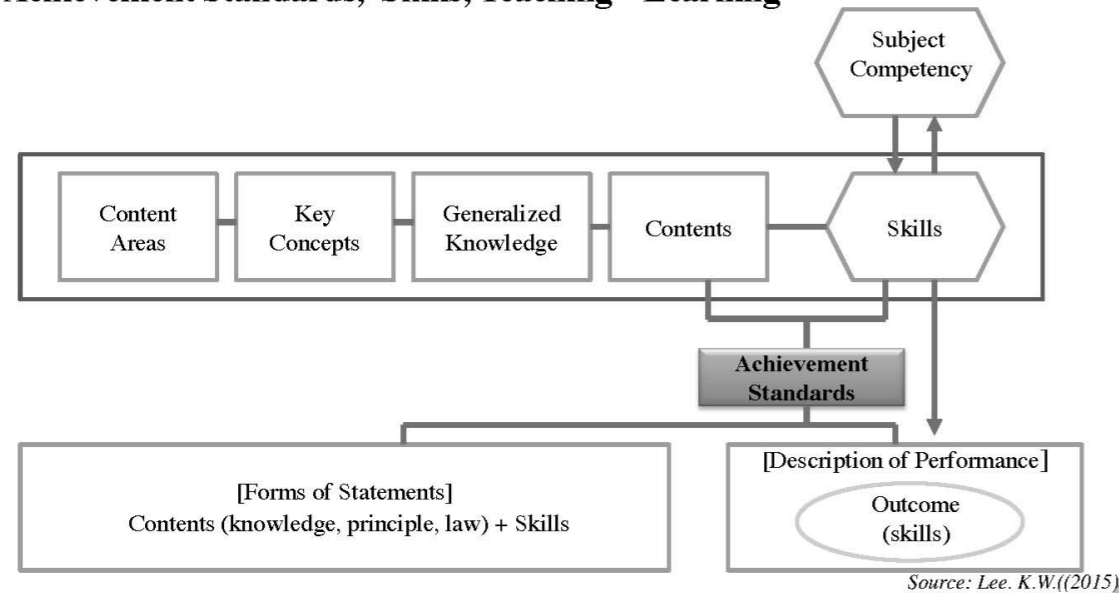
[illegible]chievement Standards, Skills, Teaching - Learning

Subject Competency

Content Areas

Key Concepts

Generalized Knowledge

Contents

Skills

Achievement Standards

[Forms of Statements]
Contents (knowledge, principle, law) + Skills

[Description of Performance]

Outcome (skills)

Source: Lee. K.W.((2015)